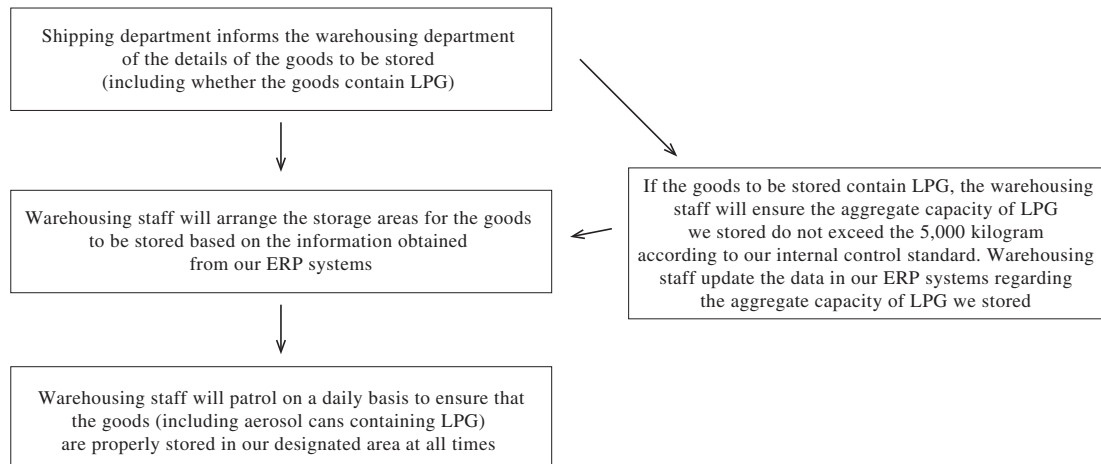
Shipping department informs the warehousing department of the details of the goods to be stored (including whether the goods contain LPG)

If the goods to be stored contain LPG, the warehousing staff will ensure the aggregate capacity of LPG we stored do not exceed the 5,000 kilogram according to our internal control standard. Warehousing staff update the data in our ERP systems regarding the aggregate capacity of LPG we stored

Warehousing staff will arrange the storage areas for the goods to be stored based on the information obtained from our ERP systems

Warehousing staff will patrol on a daily basis to ensure that the goods (including aerosol cans containing LPG) are properly stored in our designated area at all times